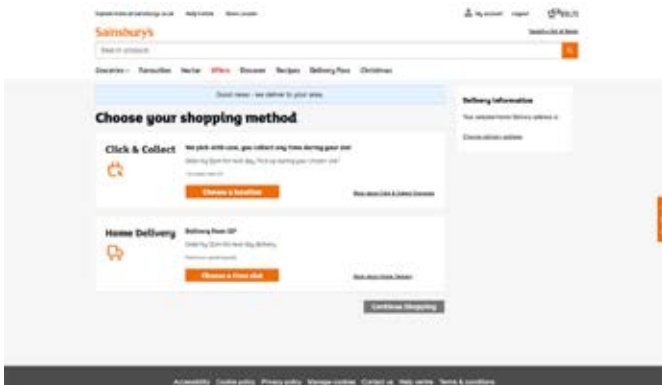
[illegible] Help Centre Store Locator

My account Logout £0.00

Sainsburys

Search products

Groceries Favourites Nectar Offers Discover Recipes Delivery Pass Christmas

Good news - we deliver to your area.

Choose your shopping method

Click & Collect

We pick with care, you collect any time during your slot

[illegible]

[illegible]

Choose a location

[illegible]

Home Delivery

Delivery from £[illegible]

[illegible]

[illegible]

Choose a time slot

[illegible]

Continue Shopping

Delivery Information

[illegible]

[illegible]

Accessibility Cookie policy Privacy policy Manage cookies Contact us Help centre Terms & conditions